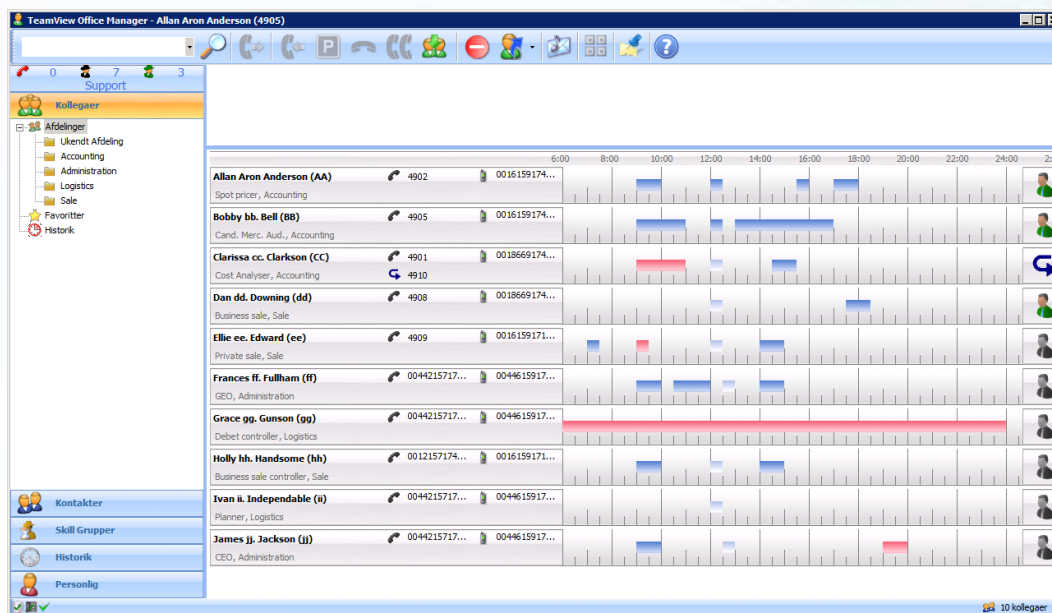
TeamView Office Manager - Allan Aron Anderson (4905)

0 7 3
Support

Kollegaer

Afdelinger
Ukendt Afdeling
Accounting
Administration
Logistics
Sale
Favoritter
Historik

6:00 8:00 10:00 12:00 14:00 16:00 18:00 20:00 22:00 24:00 2

Allan Aron Anderson (AA) 4902 0016159174...
Spot pricer, Accounting

Bobby bb. Bell (BB) 4905 0016159174...
Cand. Merc. Aud., Accounting

Clarissa cc. Clarkson (CC) 4901 0018669174...
Cost Analyser, Accounting 4910

Dan dd. Downing (dd) 4908 0018669174...
Business sale, Sale

Ellie ee. Edward (ee) 4909 0016159171...
Private sale, Sale

Frances ff. Fullham (ff) 0044215717... 0044615917...
GEO, Administration

Grace gg. Gunson (gg) 0044215717... 0044615917...
Debet controller, Logistics

Holly hh. Handsome (hh) 0012157174... 0016159171...
Business sale controller, Sale

Ivan ii. Independable (ii) 0044215717... 0044615917...
Planner, Logistics

James jj. Jackson (jj) 0044215717... 0044615917...
CEO, Administration

Kontakter
Skill Grupper
Historik
Personlig

10 kollegaer